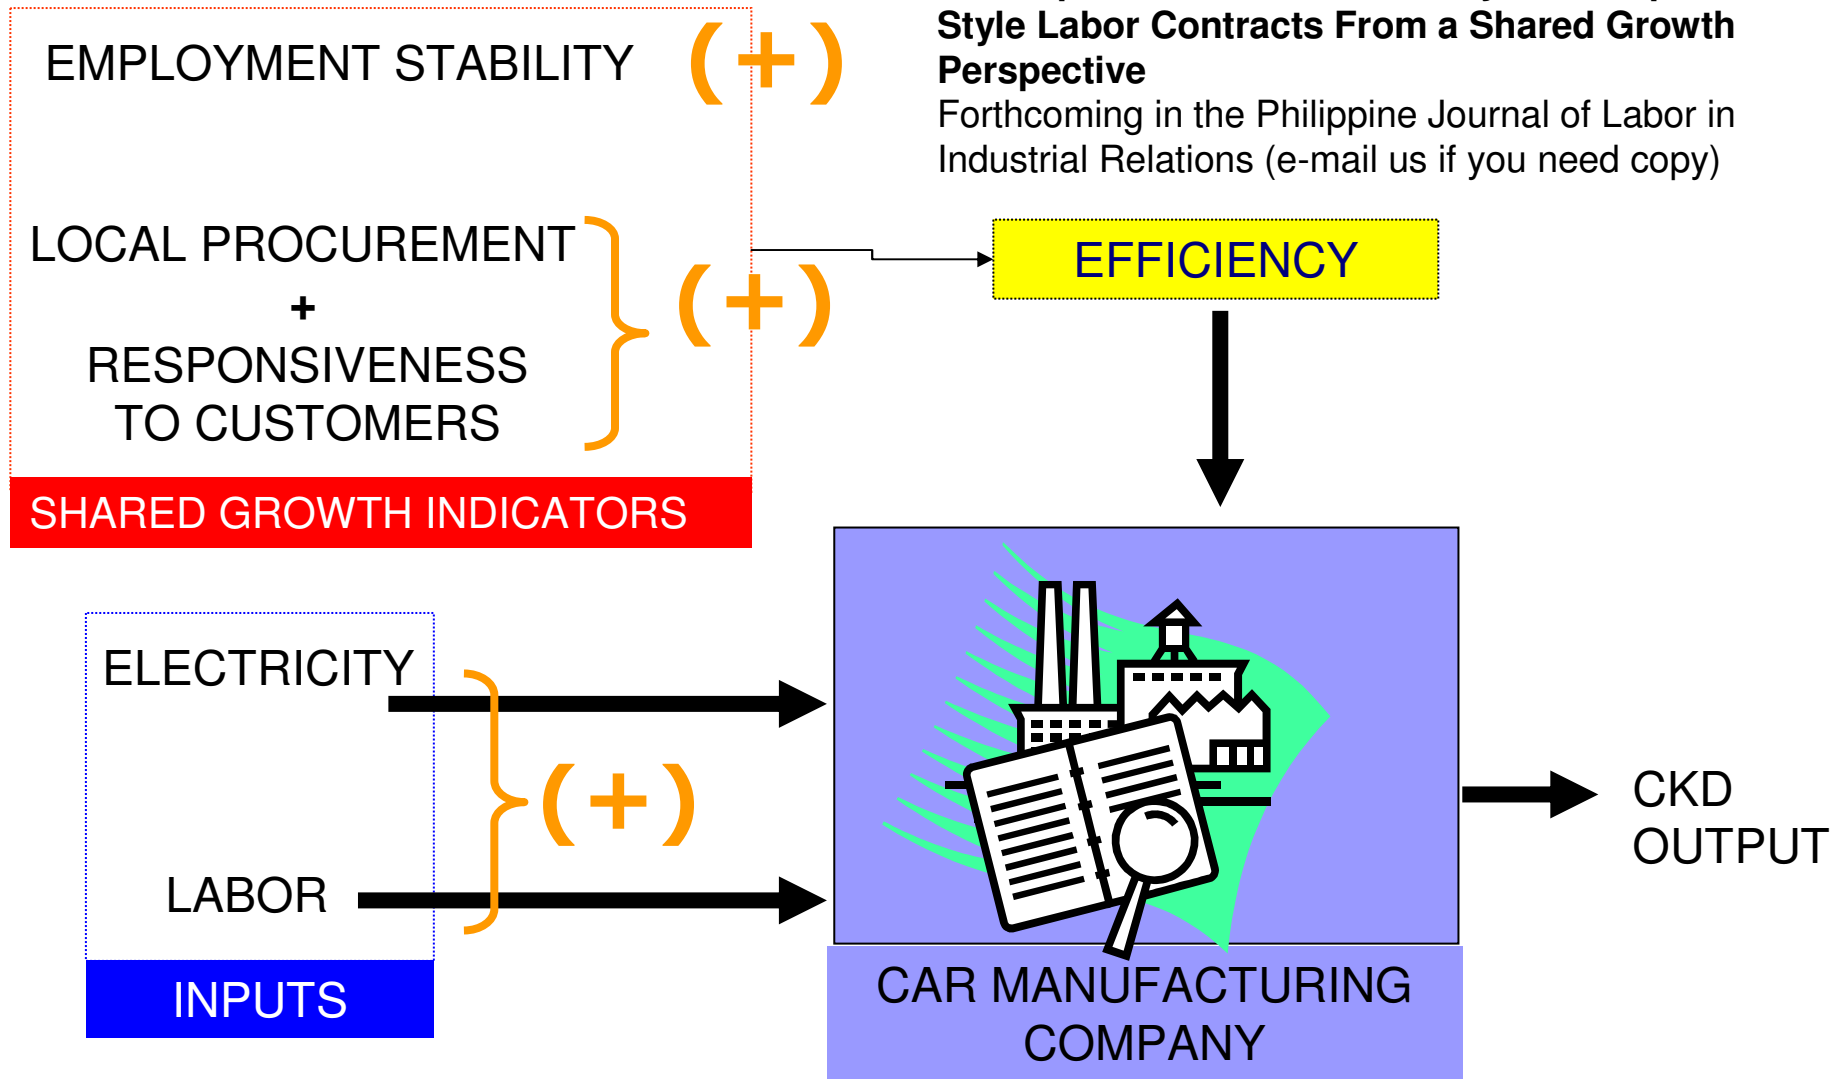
EMPLOYMENT STABILITY (+)

LOCAL PROCUREMENT
+
RESPONSIVENESS TO CUSTOMERS
(+)

SHARED GROWTH INDICATORS

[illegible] Style Labor Contracts From a Shared Growth Perspective
Forthcoming in the Philippine Journal of Labor in Industrial Relations (e-mail us if you need copy)

EFFICIENCY

ELECTRICITY

(+)

LABOR

INPUTS

CAR MANUFACTURING COMPANY

CKD OUTPUT